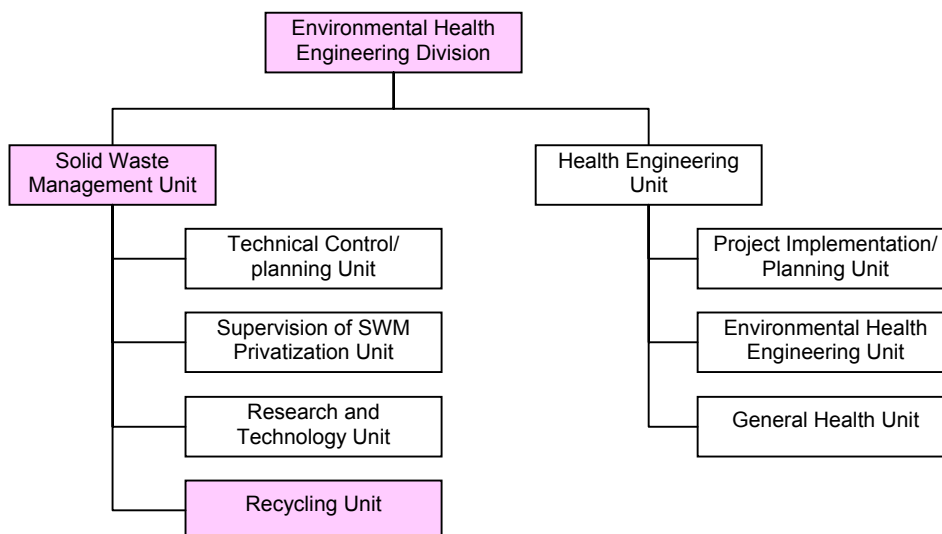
Environmental Health Engineering Division

Solid Waste Management Unit

Technical Control/ planning Unit

Supervision of SWM Privatization Unit

Research and Technology Unit

Recycling Unit

Health Engineering Unit

Project Implementation/ Planning Unit

Environmental Health Engineering Unit

General Health Unit